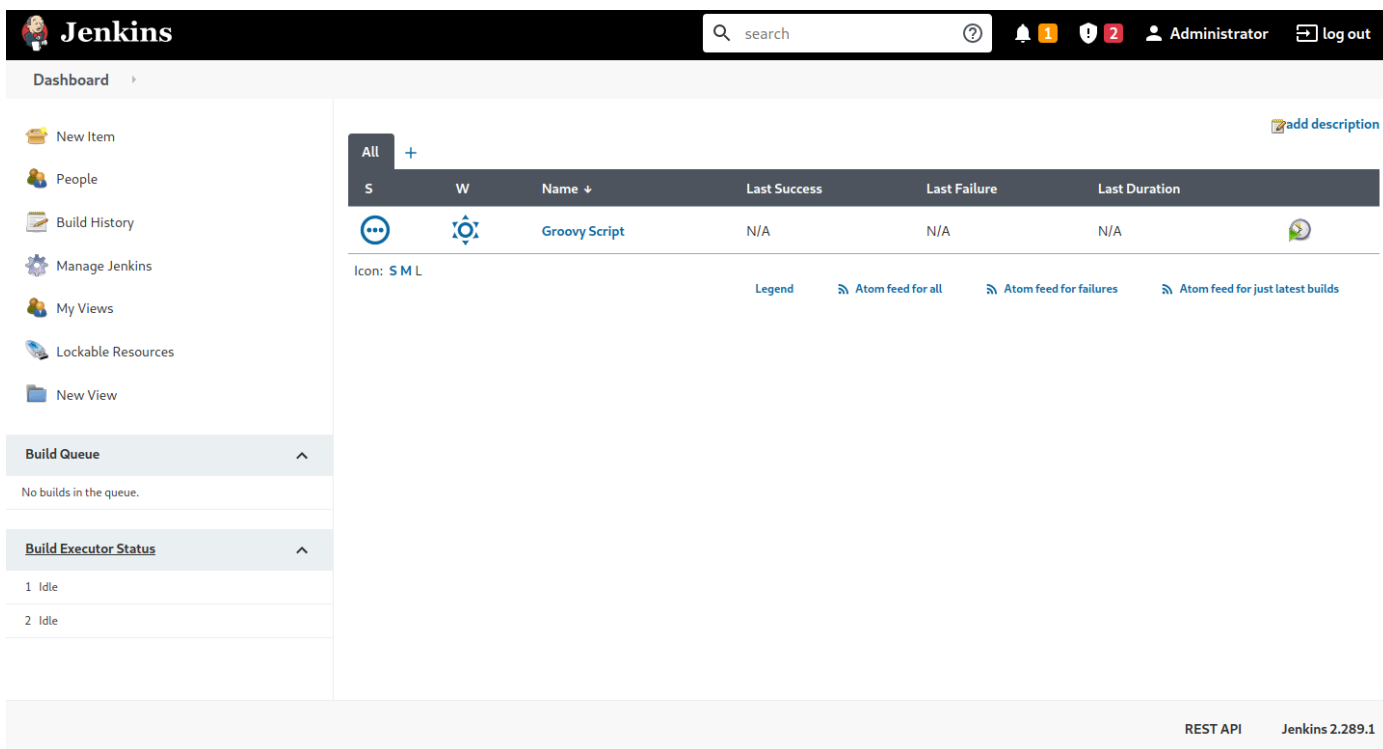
Jenkins

search

1 2 Administrator log out

Dashboard

New Item

People

Build History

Manage Jenkins

My Views

Lockable Resources

New View

Build Queue

No builds in the queue.

Build Executor Status

1 Idle

2 Idle

add description

All +

| S | W | Name ↓ | Last Success | Last Failure | Last Duration | |
|---|---|---|---|---|---|---|
| | | Groovy Script | N/A | N/A | N/A | |

Icon: S M L

Legend Atom feed for all Atom feed for failures Atom feed for just latest builds

REST API Jenkins 2.289.1